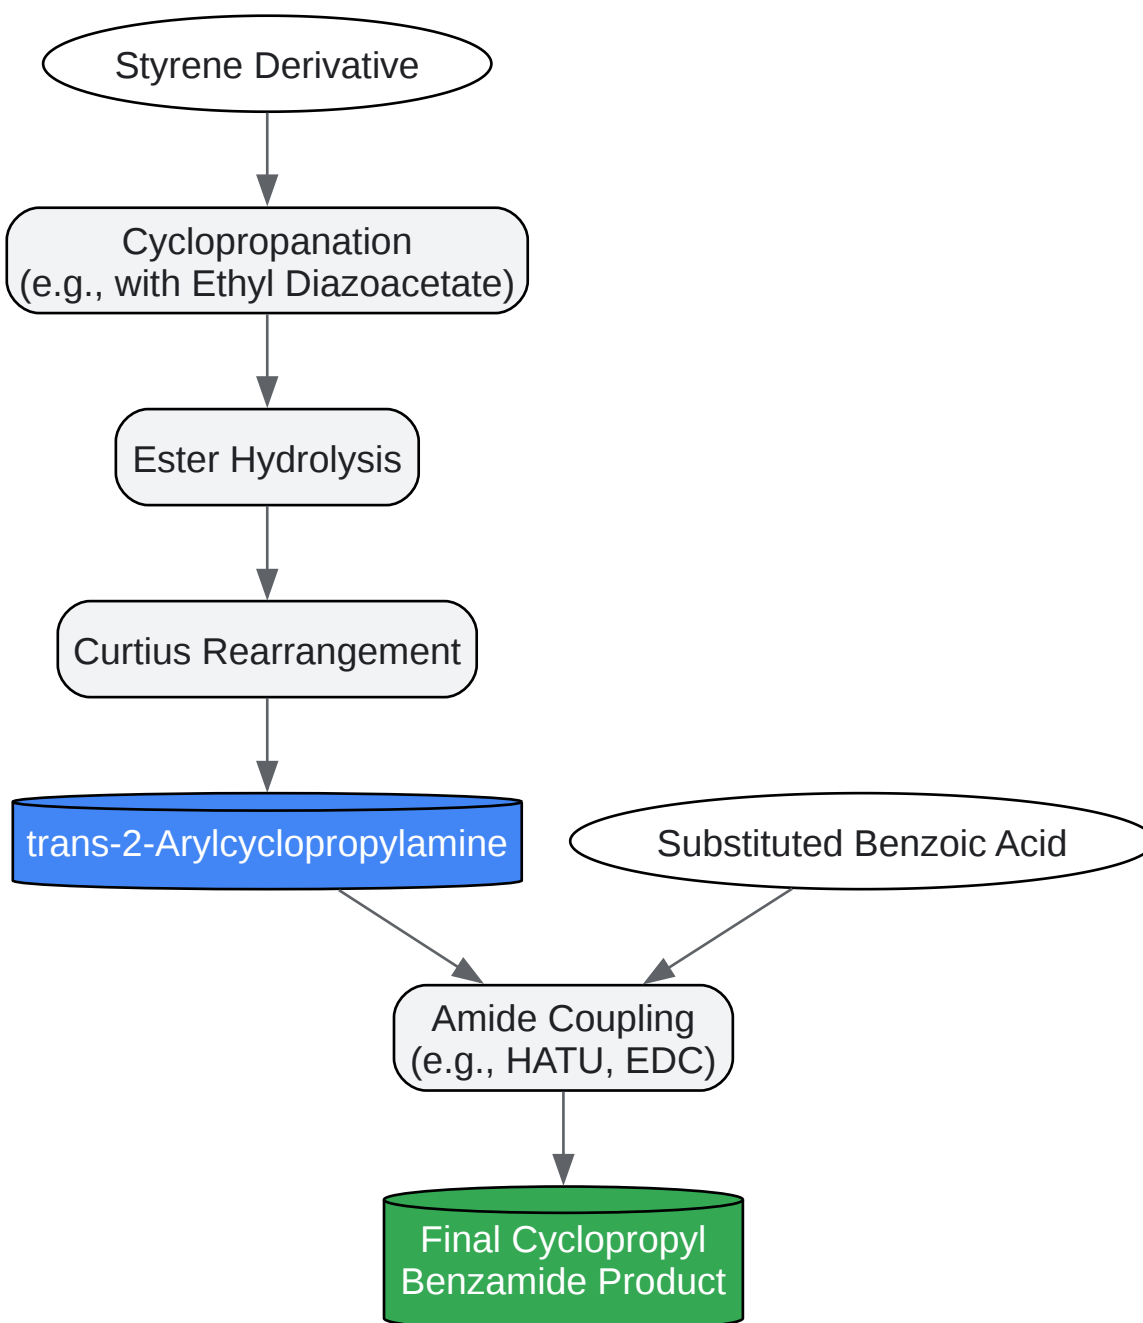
Styrene Derivative

Cyclopropanation
(e.g., with Ethyl Diazoacetate)

Ester Hydrolysis

Curtius Rearrangement

trans-2-Arylcyclopropylamine

Substituted Benzoic Acid

Amide Coupling
(e.g., HATU, EDC)

Final Cyclopropyl
Benzamide Product